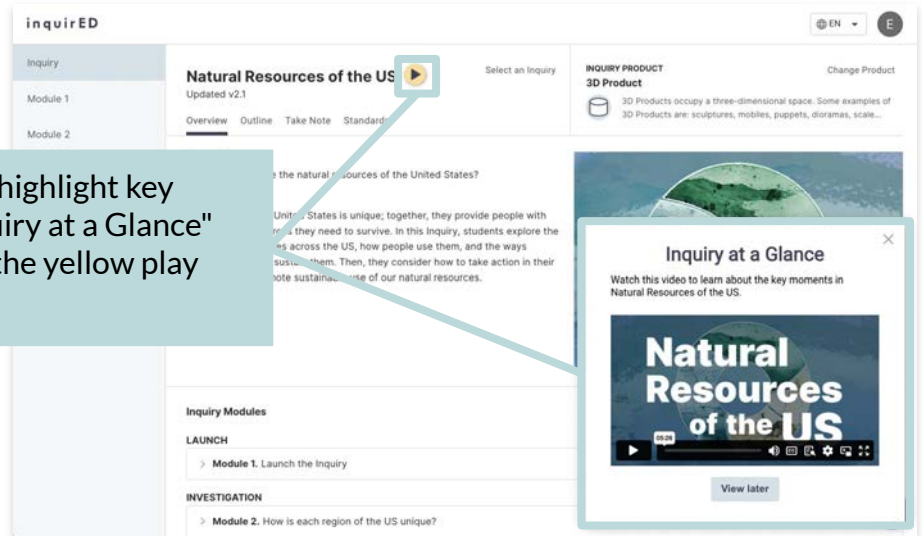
inquirED

EN

E

Inquiry

Module 1

Module 2

Natural Resources of the US

Updated v2.1

Overview Outline Take Note Standards

Select an Inquiry

INQUIRY PRODUCT

3D Product

Change Product

3D Products occupy a three-dimensional space. Some examples of 3D Products are: sculptures, mobiles, puppets, dioramas, scale...

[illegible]highlight key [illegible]iry at a Glance" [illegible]the yellow play

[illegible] the natural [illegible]sources of the United States?

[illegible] Unit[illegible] States is unique; together, they provide people with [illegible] they need to survive. In this Inquiry, students explore the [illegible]es across the US, how people use them, and the ways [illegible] sust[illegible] them. Then, they consider how to take action in their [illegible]ote sustaina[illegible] use of our natural resources.

Inquiry at a Glance

Watch this video to learn about the key moments in Natural Resources of the US.

Natural Resources of the US

05:26

View later

Inquiry Modules

LAUNCH

Module 1. Launch the Inquiry

INVESTIGATION

Module 2. How is each region of the US unique?